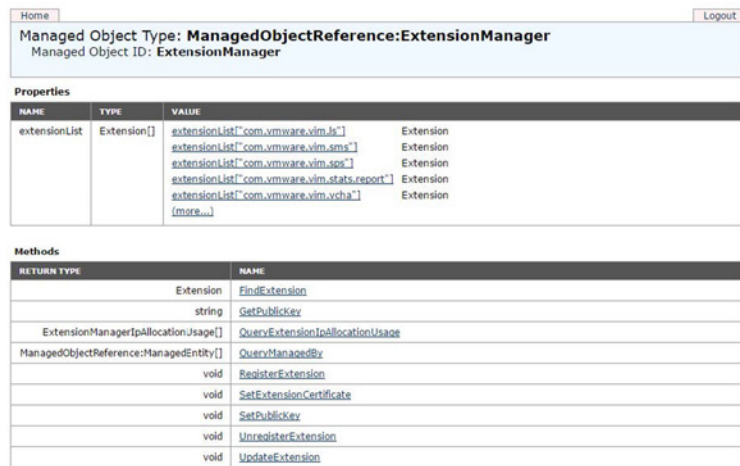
Home

Logout

Managed Object Type: **ManagedObjectReference:ExtensionManager**
Managed Object ID: **ExtensionManager**

**Properties**

| NAME | TYPE | VALUE |
|---|---|---|
| extensionList | Extension[] | extensionList["com.vmware.vim.ls"] Extension<br>extensionList["com.vmware.vim.sms"] Extension<br>extensionList["com.vmware.vim.sps"] Extension<br>extensionList["com.vmware.vim.stats.report"] Extension<br>extensionList["com.vmware.vim.vcha"] Extension<br>(more...) |

**Methods**

| RETURN TYPE | NAME |
|---|---|
| Extension | FindExtension |
| string | GetPublicKey |
| ExtensionManagerIpAllocationUsage[] | QueryExtensionIpAllocationUsage |
| ManagedObjectReference:ManagedEntity[] | QueryManagedBy |
| void | RegisterExtension |
| void | SetExtensionCertificate |
| void | SetPublicKey |
| void | UnregisterExtension |
| void | UpdateExtension |